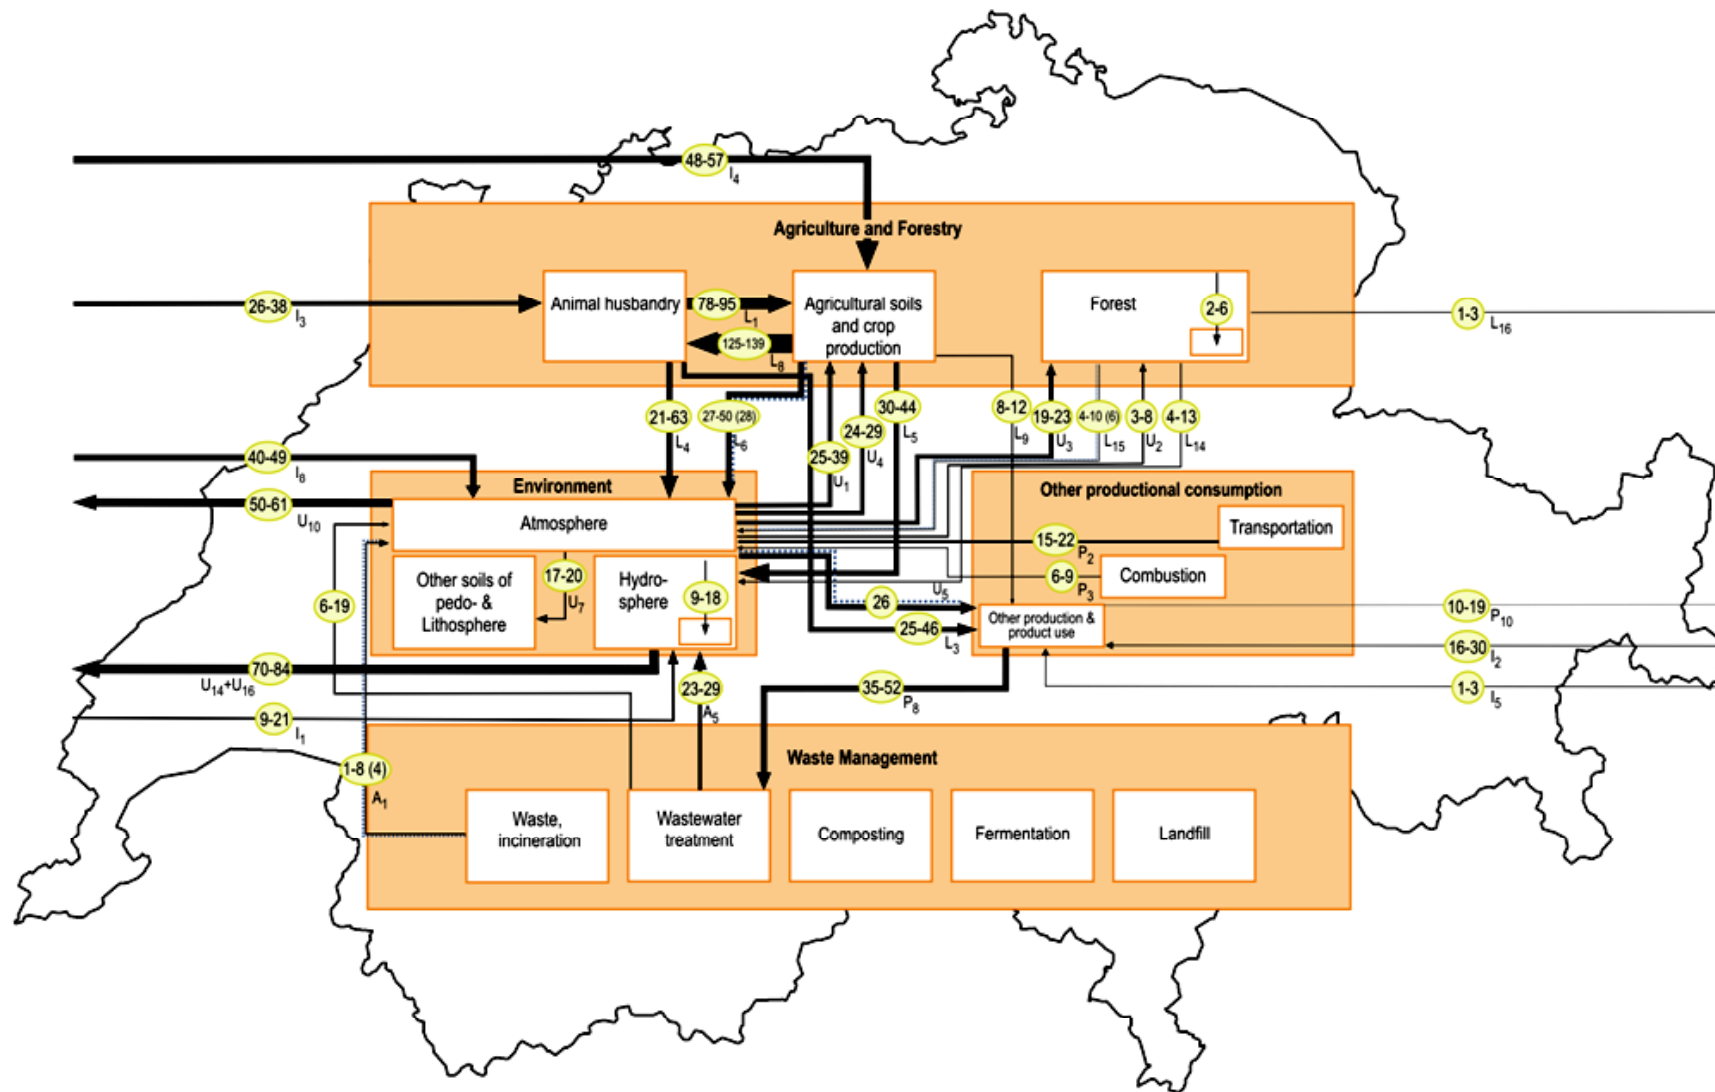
48-57
$I_4$

Agriculture and Forestry

26-38
$I_3$

Animal husbandry

78-95
$L_1$

125-139
$L_8$

Agricultural soils and crop production

Forest

2-6

1-3
$L_{16}$

21-63
$L_4$

27-50 (28)
$L_6$

30-44
$L_5$

24-29
$U_4$

25-39
$U_1$

8-12
$L_9$

19-23
$U_3$

4-10 (6)
$L_{15}$

3-8
$U_2$

4-13
$L_{14}$

40-49
$I_6$

50-61
$U_{10}$

Environment

Atmosphere

Other productional consumption

Transportation

15-22
$P_2$

6-9
$P_3$

Combustion

$U_5$

6-19

Other soils of pedo- & Lithosphere

17-20
$U_7$

Hydro-sphere

9-18

26

25-46
$L_3$

Other production & product use

10-19
$P_{10}$

16-30
$I_2$

70-84
$U_{14}+U_{16}$

23-29
$A_5$

35-52
$P_8$

1-3
$I_5$

9-21
$I_1$

1-8 (4)
$A_1$

Waste Management

Waste, incineration

Wastewater treatment

Composting

Fermentation

Landfill